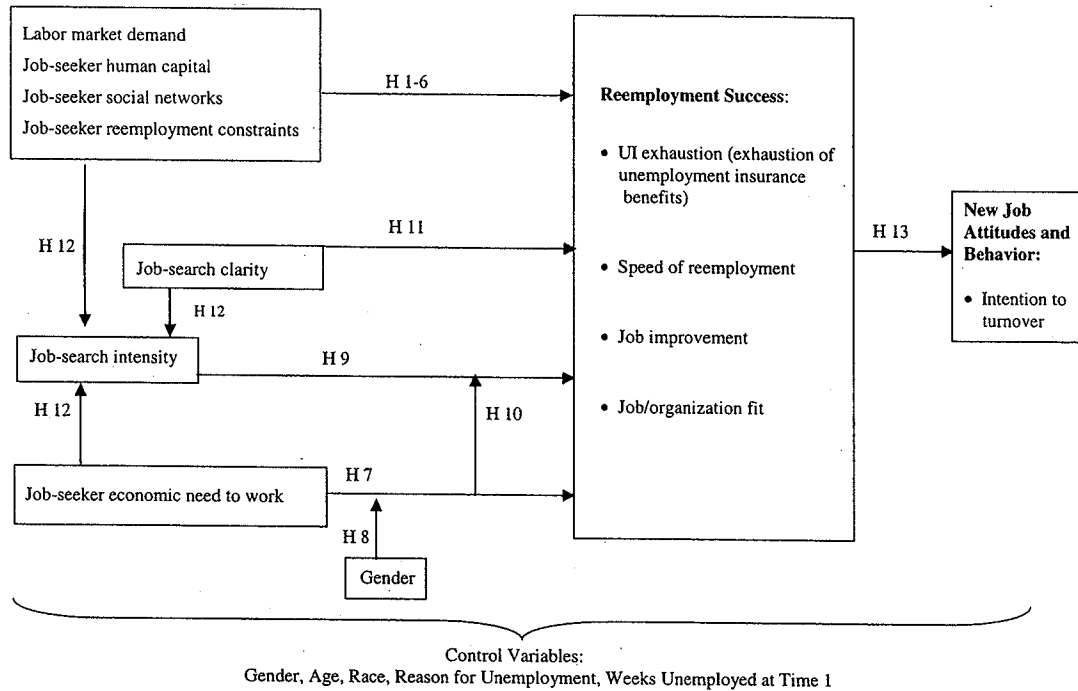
Labor market demand
Job-seeker human capital
Job-seeker social networks
Job-seeker reemployment constraints

H 1-6

Reemployment Success:

• UI exhaustion (exhaustion of unemployment insurance benefits)

• Speed of reemployment

• Job improvement

• Job/organization fit

H 13

New Job Attitudes and Behavior:

• Intention to turnover

H 12

H 11

Job-search clarity

H 12

Job-search intensity

H 9

H 12

H 10

Job-seeker economic need to work

H 7

H 8

Gender

Control Variables:
Gender, Age, Race, Reason for Unemployment, Weeks Unemployed at Time 1